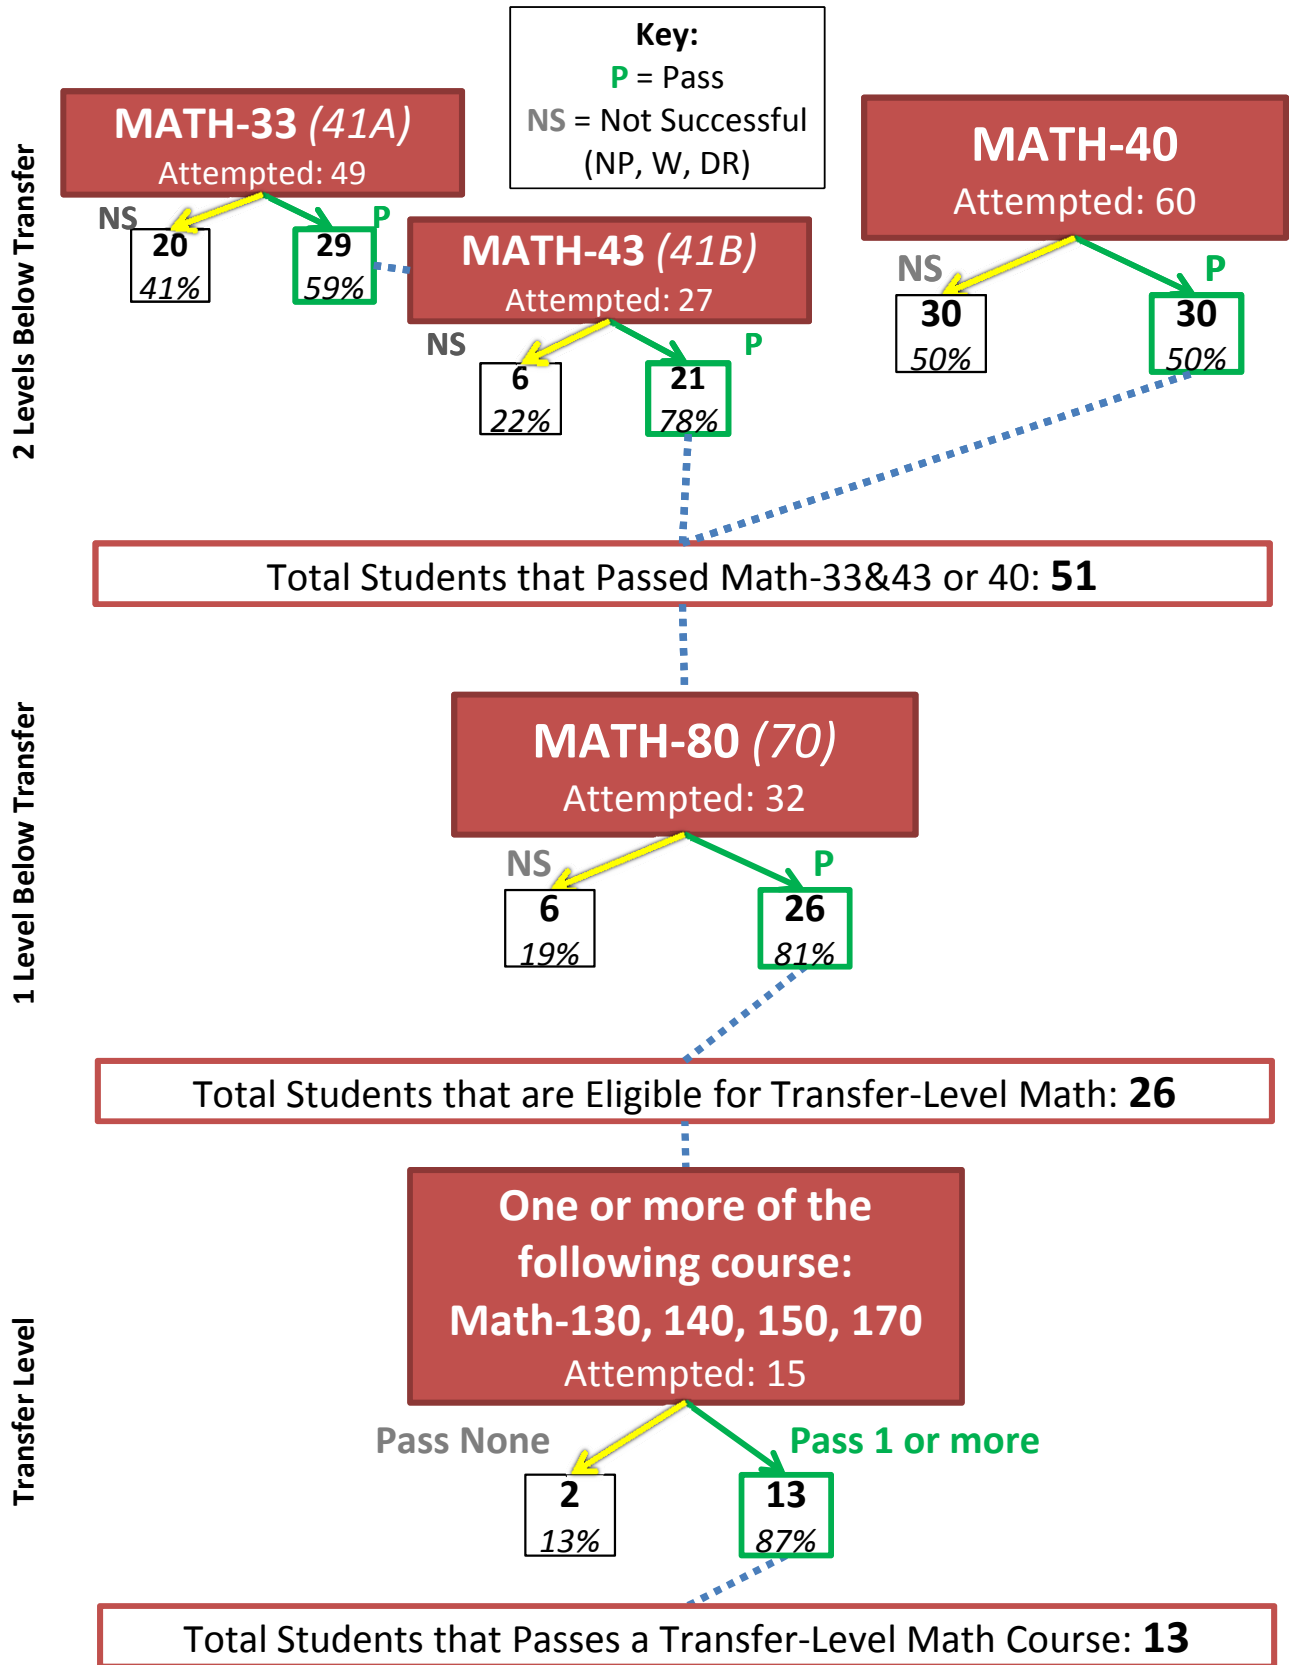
2 Levels Below Transfer

MATH-33 (41A)
Attempted: 49

Key:
P = Pass
NS = Not Successful (NP, W, DR)

MATH-40
Attempted: 60

NS
20
41%

P
29
59%

MATH-43 (41B)
Attempted: 27

NS
6
22%

P
21
78%

NS
30
50%

P
30
50%

Total Students that Passed Math-33&43 or 40: **51**

1 Level Below Transfer

MATH-80 (70)
Attempted: 32

NS
6
19%

P
26
81%

Total Students that are Eligible for Transfer-Level Math: **26**

Transfer Level

One or more of the following course:
Math-130, 140, 150, 170
Attempted: 15

Pass None
2
13%

Pass 1 or more
13
87%

Total Students that Passes a Transfer-Level Math Course: **13**